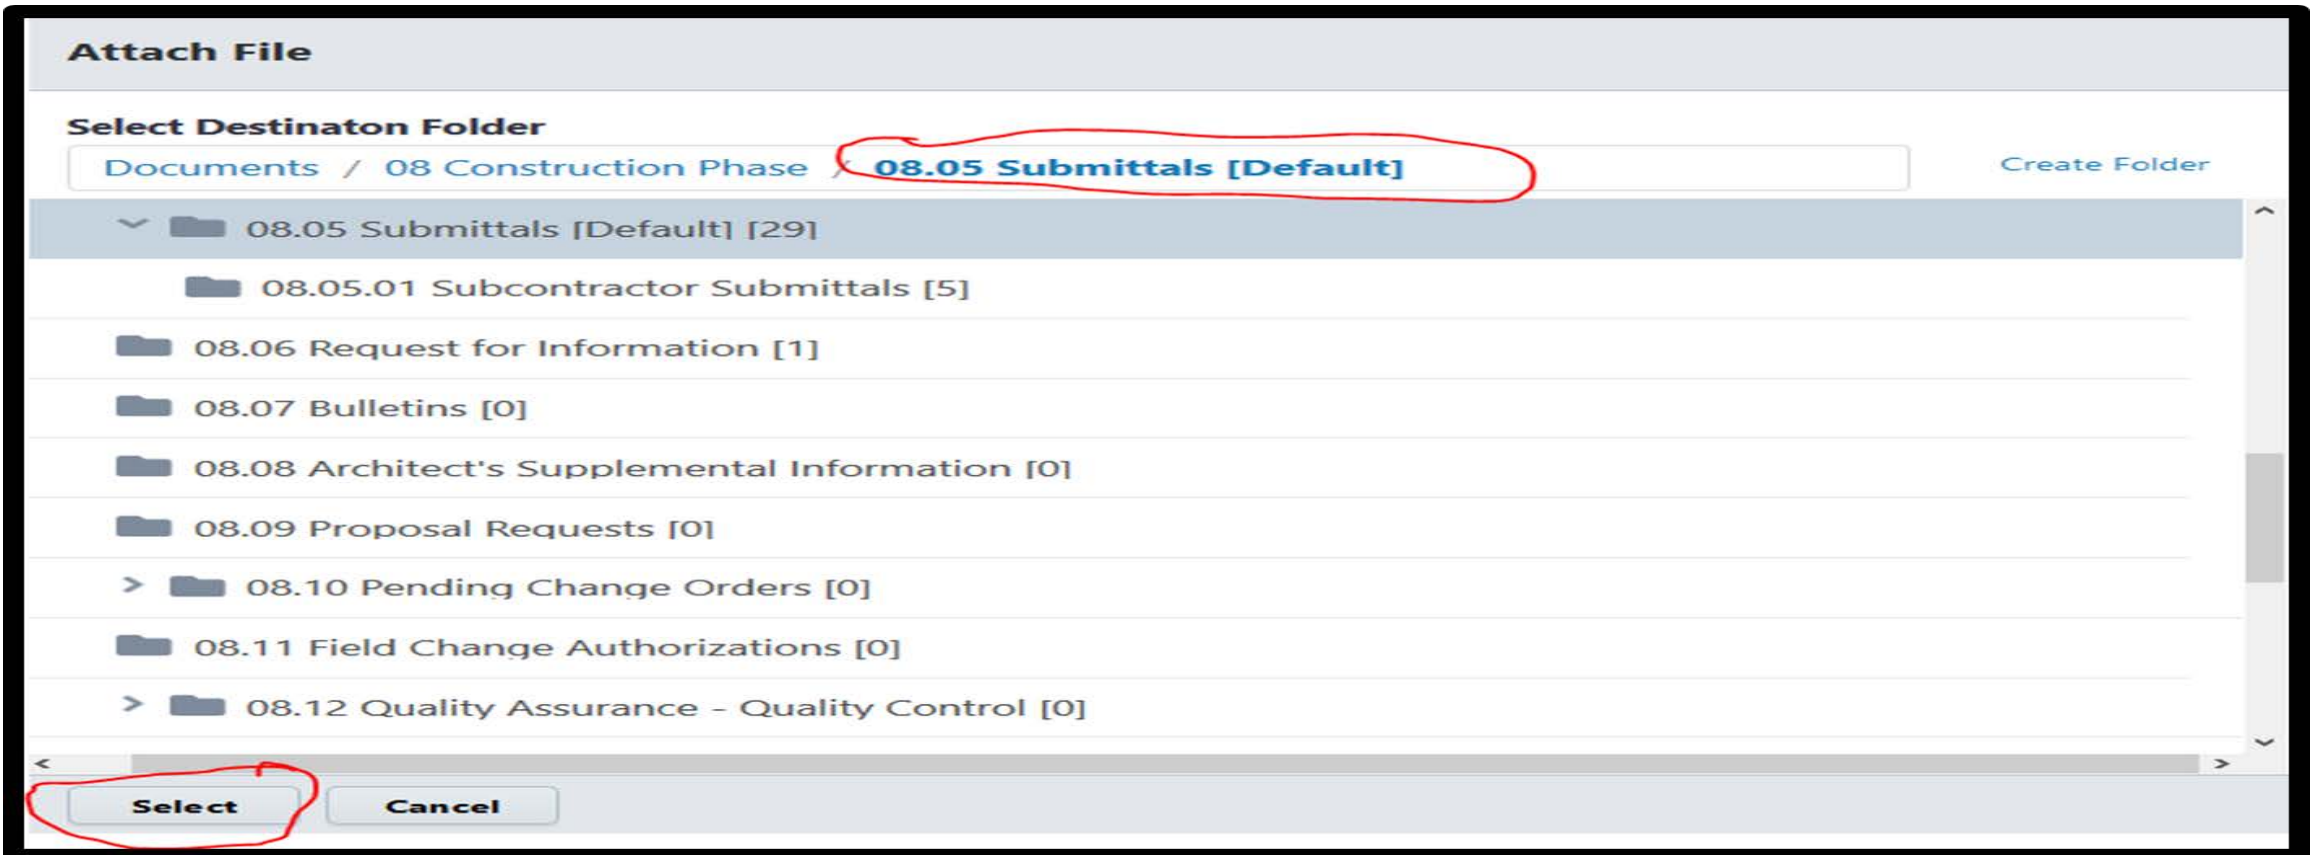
Attach File

Select Destinaton Folder

Documents / 08 Construction Phase / 08.05 Submittals [Default]

Create Folder

08.05 Submittals [Default] [29]

08.05.01 Subcontractor Submittals [5]

08.06 Request for Information [1]

08.07 Bulletins [0]

08.08 Architect's Supplemental Information [0]

08.09 Proposal Requests [0]

08.10 Pending Change Orders [0]

08.11 Field Change Authorizations [0]

08.12 Quality Assurance - Quality Control [0]

Select

Cancel